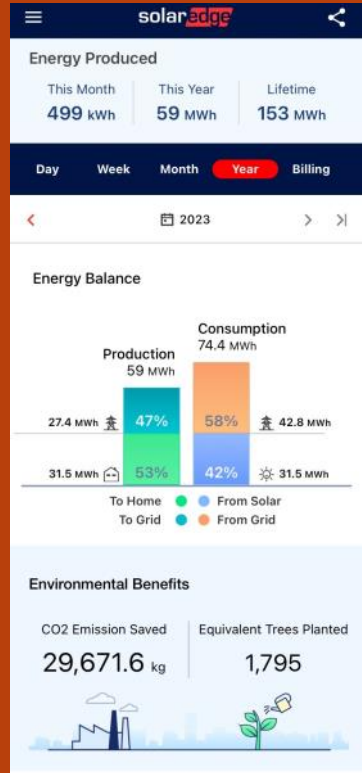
solaredge

Energy Produced

| This Month | This Year | Lifetime |
|---|---|---|
| 499 kWh | 59 MWh | 153 MWh |

Day Week Month Year Billing

2023

Energy Balance

Production
59 MWh

Consumption
74.4 MWh

27.4 MWh 47%
31.5 MWh 53%

58% 42.8 MWh
42% 31.5 MWh

To Home From Solar
To Grid From Grid

Environmental Benefits

| CO2 Emission Saved | Equivalent Trees Planted |
|---|---|
| 29,671.6 kg | 1,795 |